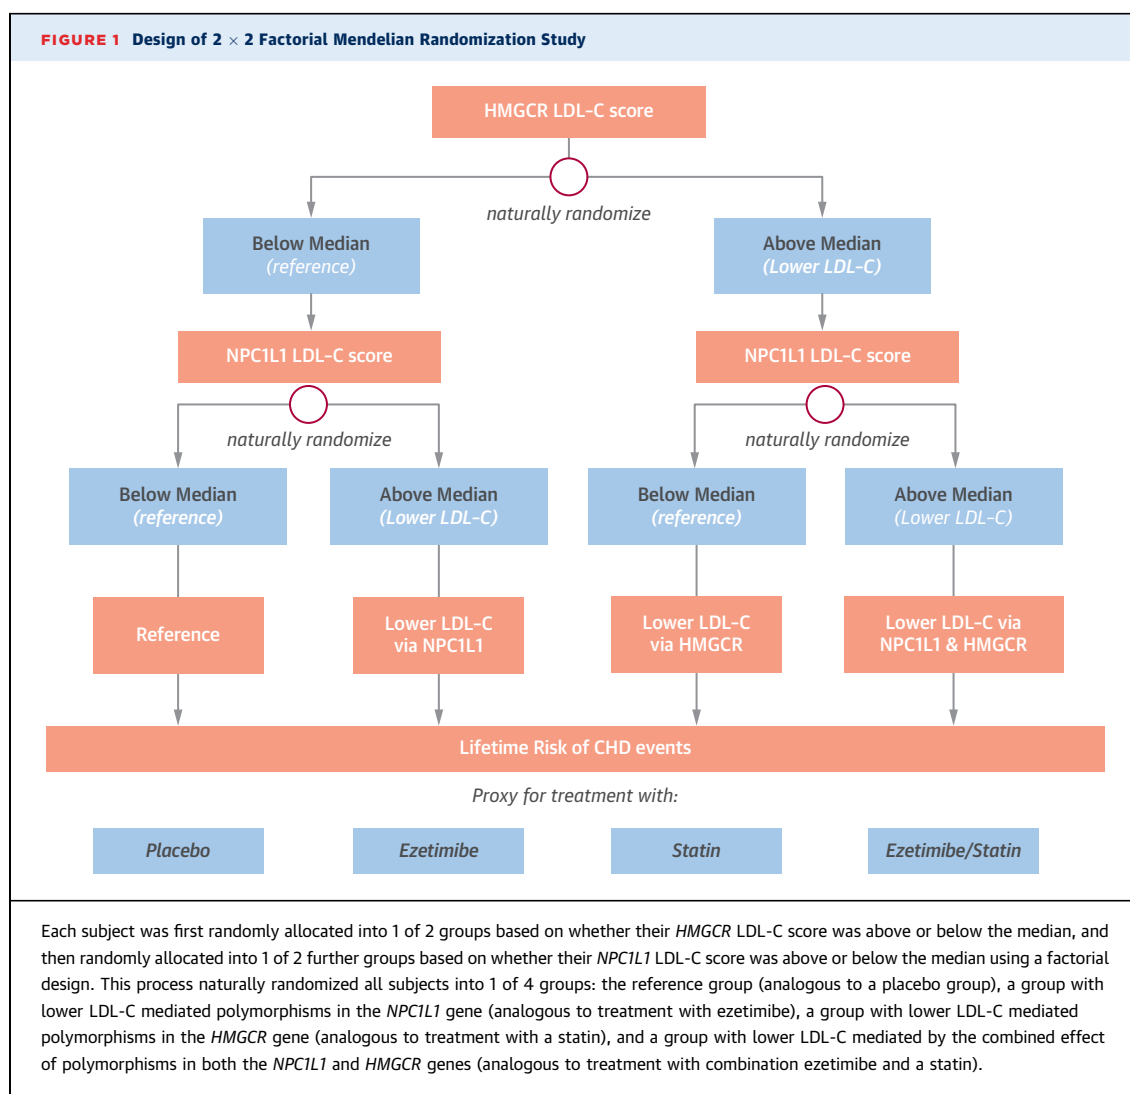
FIGURE 1 Design of 2 $\times$ 2 Factorial Mendelian Randomization Study

HMGCR LDL-C score

naturally randomize

Below Median
(reference)

Above Median
(Lower LDL-C)

NPC1L1 LDL-C score

NPC1L1 LDL-C score

naturally randomize

naturally randomize

Below Median
(reference)

Above Median
(Lower LDL-C)

Below Median
(reference)

Above Median
(Lower LDL-C)

Reference

Lower LDL-C via NPC1L1

Lower LDL-C via HMGCR

Lower LDL-C via NPC1L1 & HMGCR

Lifetime Risk of CHD events

Proxy for treatment with:

Placebo

Ezetimibe

Statin

Ezetimibe/Statin

Each subject was first randomly allocated into 1 of 2 groups based on whether their HMGCR LDL-C score was above or below the median, and then randomly allocated into 1 of 2 further groups based on whether their NPC1L1 LDL-C score was above or below the median using a factorial design. This process naturally randomized all subjects into 1 of 4 groups: the reference group (analogous to a placebo group), a group with lower LDL-C mediated polymorphisms in the NPC1L1 gene (analogous to treatment with ezetimibe), a group with lower LDL-C mediated polymorphisms in the HMGCR gene (analogous to treatment with a statin), and a group with lower LDL-C mediated by the combined effect of polymorphisms in both the NPC1L1 and HMGCR genes (analogous to treatment with combination ezetimibe and a statin).